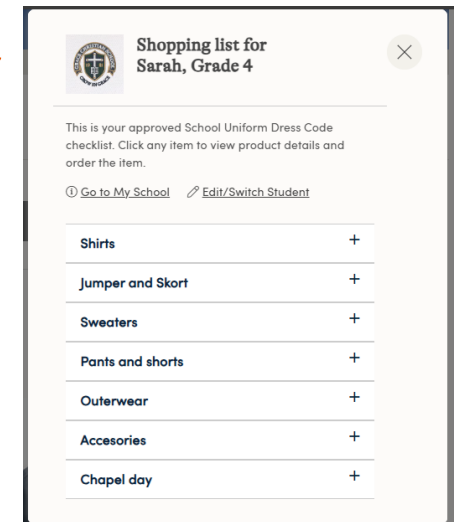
Shopping list for Sarah, Grade 4

This is your approved School Uniform Dress Code checklist. Click any item to view product details and order the item.

Go to My School Edit/Switch Student

Shirts +

Jumper and Skort +

Sweaters +

Pants and shorts +

Outerwear +

Accesories +

Chapel day +